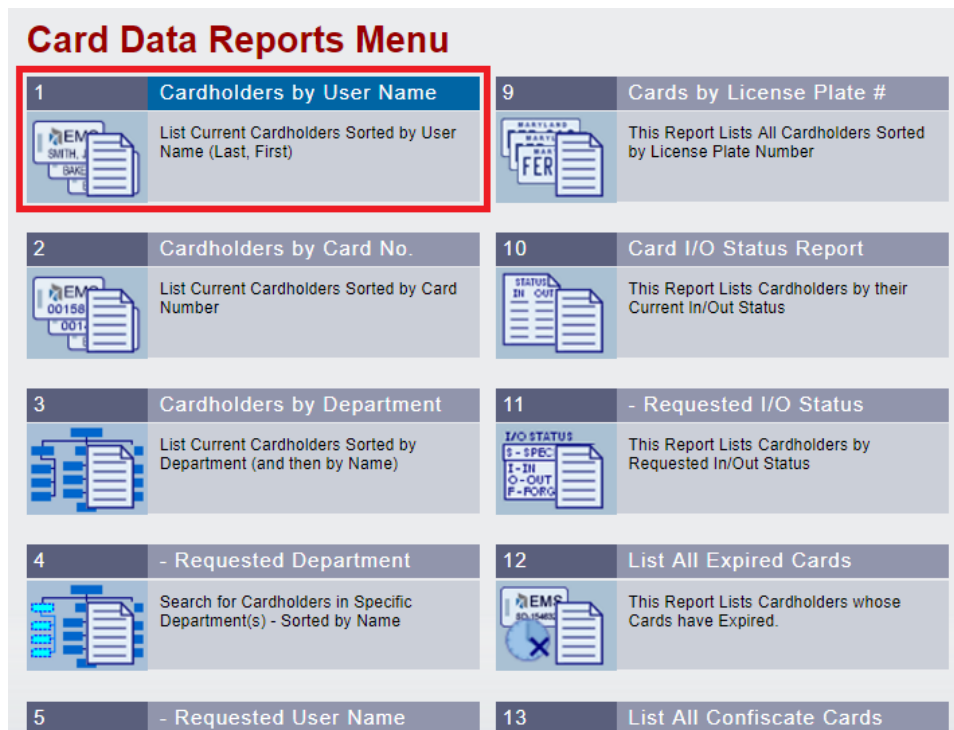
Card Data Reports Menu

1 Cardholders by User Name

EMS SMITH, J BAKE

List Current Cardholders Sorted by User Name (Last, First)

2 Cardholders by Card No.

EMS 00158 001

List Current Cardholders Sorted by Card Number

3 Cardholders by Department

List Current Cardholders Sorted by Department (and then by Name)

4 - Requested Department

Search for Cardholders in Specific Department(s) - Sorted by Name

5 - Requested User Name

9 Cards by License Plate #

MARYLAND FER

This Report Lists All Cardholders Sorted by License Plate Number

10 Card I/O Status Report

STATUS IN OUT

This Report Lists Cardholders by their Current In/Out Status

11 - Requested I/O Status

I/O STATUS S - SPEC I - IN O - OUT F - FORG

This Report Lists Cardholders by Requested In/Out Status

12 List All Expired Cards

EMS

This Report Lists Cardholders whose Cards have Expired.

13 List All Confiscate Cards